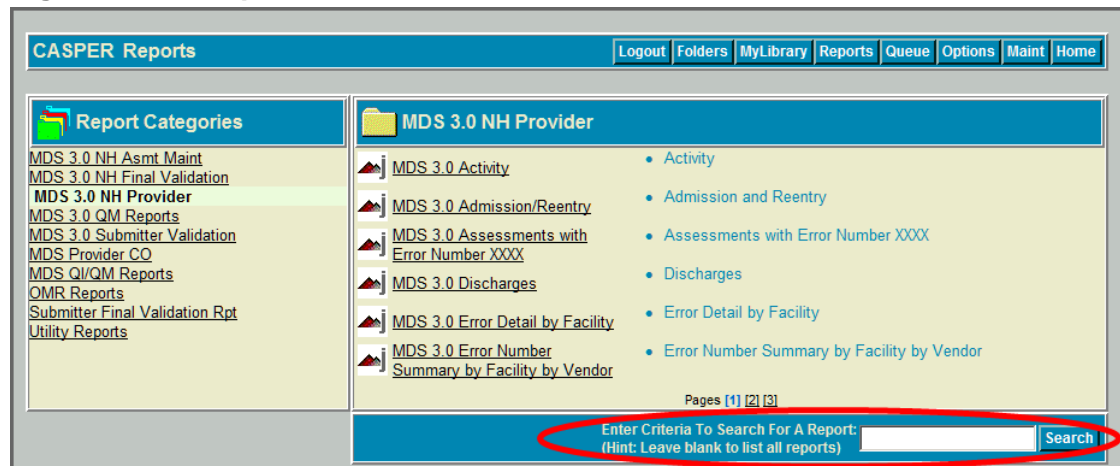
CASPER Reports

Logout Folders MyLibrary Reports Queue Options Maint Home

Report Categories

MDS 3.0 NH Asmt Maint
MDS 3.0 NH Final Validation
MDS 3.0 NH Provider
MDS 3.0 QM Reports
MDS 3.0 Submitter Validation
MDS Provider CO
MDS QI/QM Reports
OMR Reports
Submitter Final Validation Rpt
Utility Reports

MDS 3.0 NH Provider

MDS 3.0 Activity
MDS 3.0 Admission/Reentry
MDS 3.0 Assessments with Error Number XXXX
MDS 3.0 Discharges
MDS 3.0 Error Detail by Facility
MDS 3.0 Error Number Summary by Facility by Vendor

- Activity
- Admission and Reentry
- Assessments with Error Number XXXX
- Discharges
- Error Detail by Facility
- Error Number Summary by Facility by Vendor

Pages [1] [2] [3]

Enter Criteria To Search For A Report:
(Hint: Leave blank to list all reports)

Search